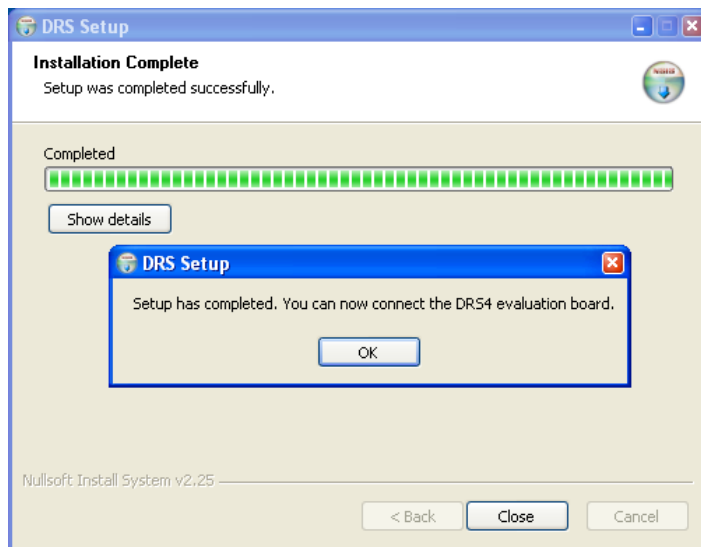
DRS Setup

Installation Complete
Setup was completed successfully.

Completed

Show details

DRS Setup

Setup has completed. You can now connect the DRS4 evaluation board.

OK

Nullsoft Install System v2.25

< Back
Close
Cancel